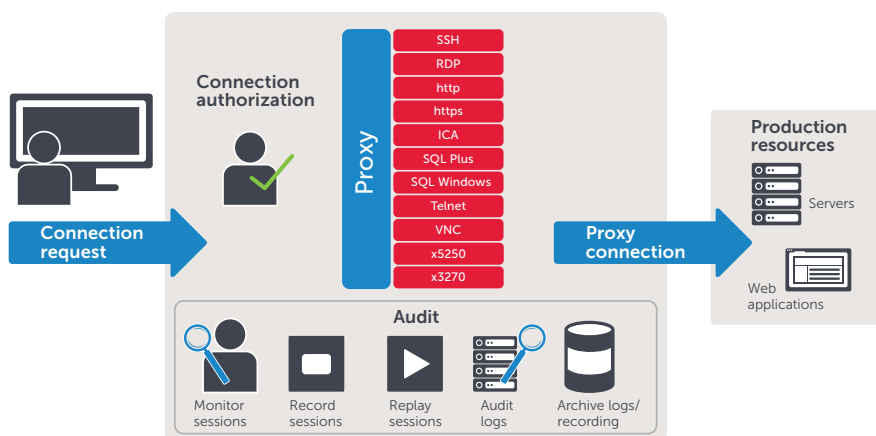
Connection request

Connection authorization

Proxy

SSH
RDP
http
https
ICA
SQL Plus
SQL Windows
Telnet
VNC
x5250
x3270

Proxy connection

Production resources

Servers

Web applications

Audit

Monitor sessions

Record sessions

Replay sessions

Audit logs

Archive logs/ recording